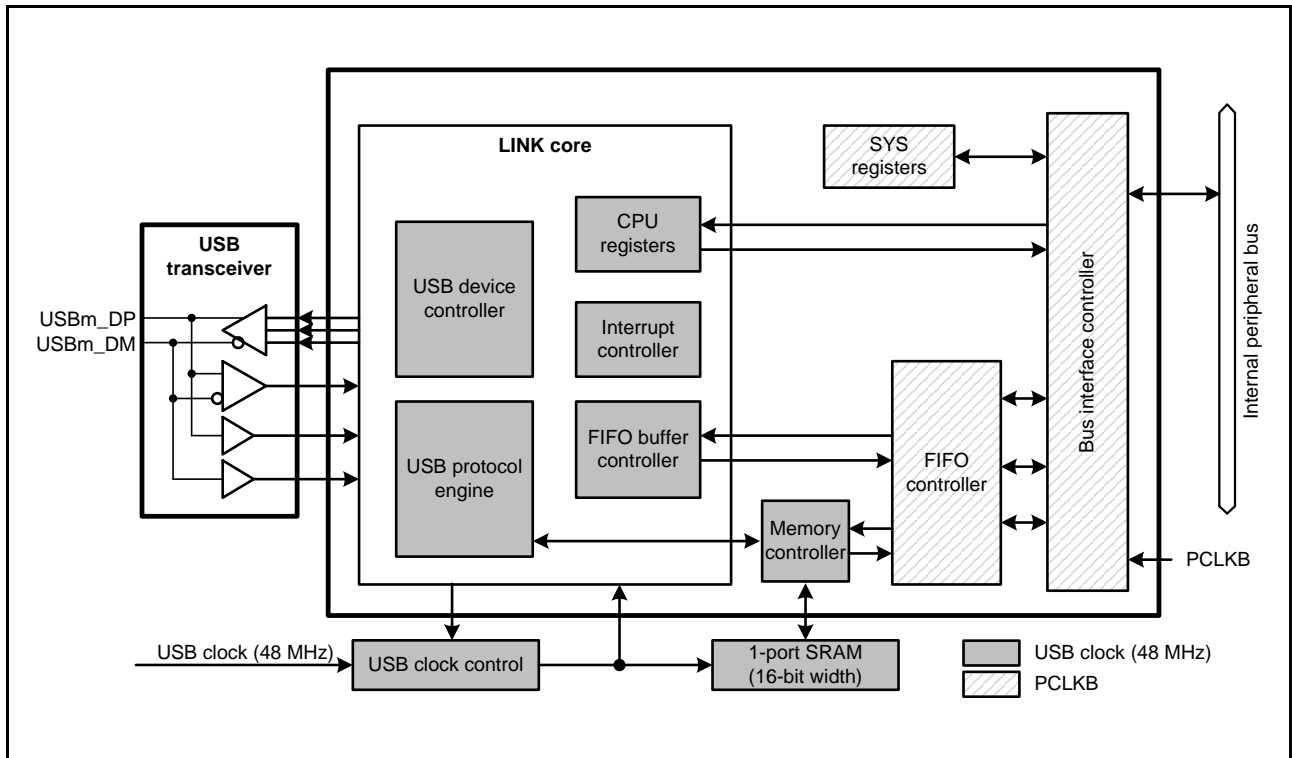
LINK core

SYS registers

CPU registers

USB transceiver

USB device controller

Interrupt controller

USBm_DP
USBm_DM

FIFO buffer controller

USB protocol engine

FIFO controller

Memory controller

Bus interface controller

Internal peripheral bus

PCLKB

USB clock (48 MHz)

USB clock control

1-port SRAM (16-bit width)

USB clock (48 MHz)

PCLKB